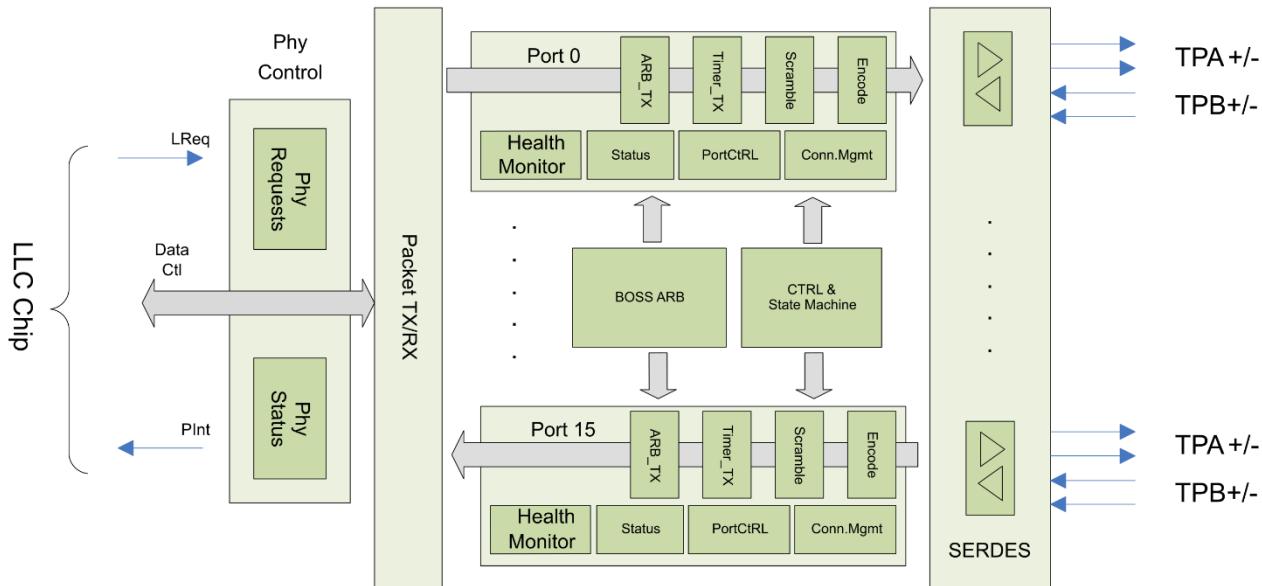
LLC Chip

LReq

Data
Ctl

PInt

Phy
Control

Phy
Requests

Phy
Status

Packet TX/RX

Port 0

ARB_TX

Timer_TX

Scramble

Encode

Health
Monitor

Status

PortCtRL

Conn.Mgmt

BOSS ARB

CTRL &
State Machine

Port 15

ARB_TX

Timer_TX

Scramble

Encode

Health
Monitor

Status

PortCtRL

Conn.Mgmt

SERDES

TPA +/-

TPB+/-

TPA +/-

TPB+/-